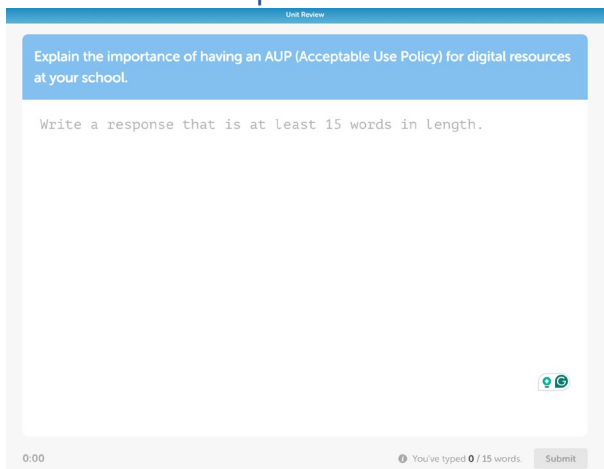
Unit Review

Explain the importance of having an AUP (Acceptable Use Policy) for digital resources at your school.

Write a response that is at least 15 words in length.

0:00

You've typed 0 / 15 words.

Submit